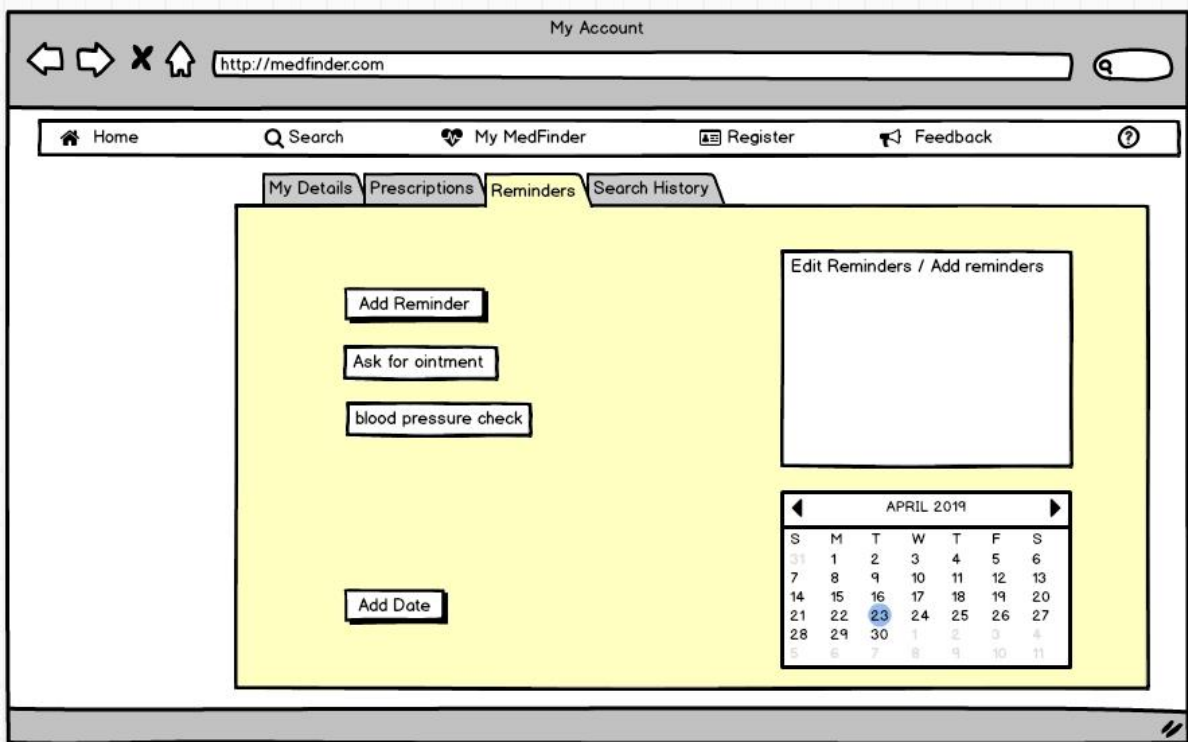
My Account

http://medfinder.com

Home Search My MedFinder Register Feedback

My Details Prescriptions Reminders Search History

Add Reminder

Ask for ointment

blood pressure check

Add Date

Edit Reminders / Add reminders

APRIL 2019

| S | M | T | W | T | F | S |
|---|---|---|---|---|---|---|
| 31 | 1 | 2 | 3 | 4 | 5 | 6 |
| 7 | 8 | 9 | 10 | 11 | 12 | 13 |
| 14 | 15 | 16 | 17 | 18 | 19 | 20 |
| 21 | 22 | 23 | 24 | 25 | 26 | 27 |
| 28 | 29 | 30 | 1 | 2 | 3 | 4 |
| 5 | 6 | 7 | 8 | 9 | 10 | 11 |